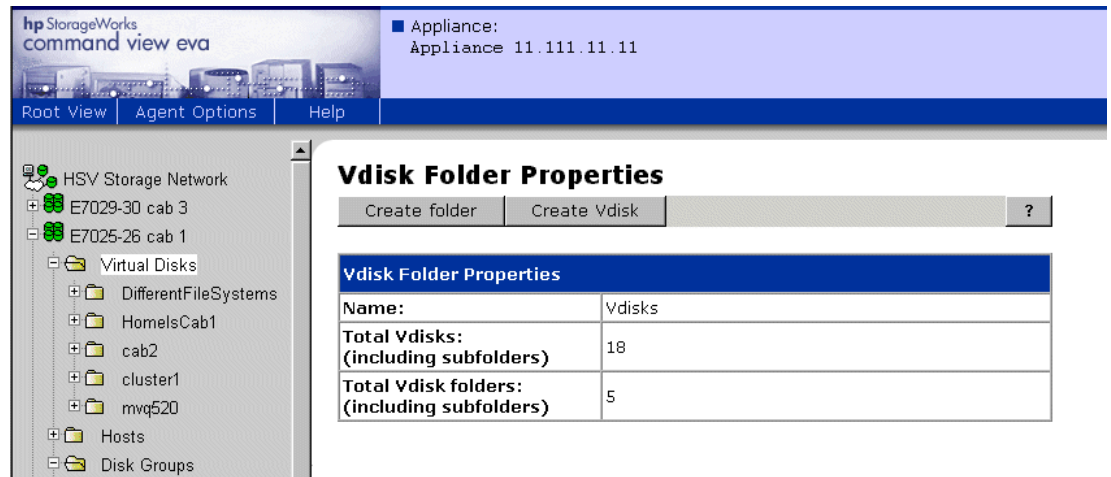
hp StorageWorks
command view eva

Appliance:
Appliance 11.111.11.11

Root View | Agent Options | Help

HSV Storage Network
E7029-30 cab 3
E7025-26 cab 1
Virtual Disks
DifferentFileSystems
HomeIsCab1
cab2
cluster1
mvq520
Hosts
Disk Groups

Vdisk Folder Properties

Create folder | Create Vdisk | ?

| Vdisk Folder Properties | |
|---|---|
| Name: | Vdisks |
| Total Vdisks: (including subfolders) | 18 |
| Total Vdisk folders: (including subfolders) | 5 |